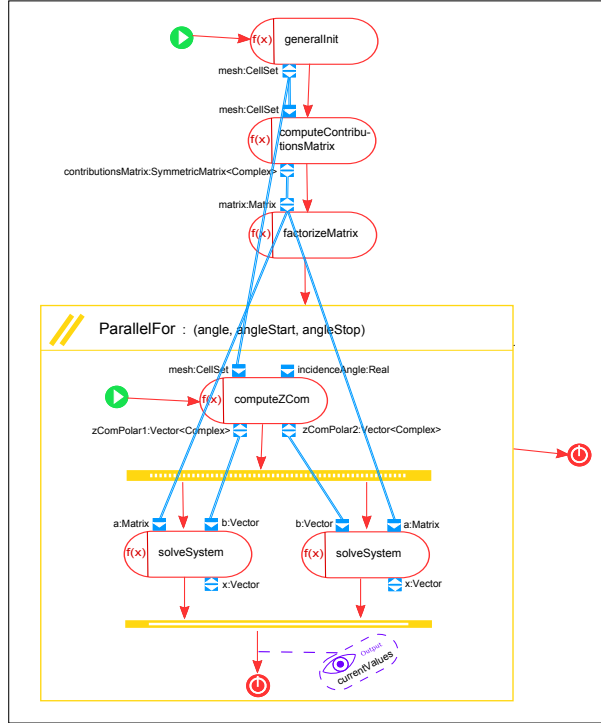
f(x) generalInit

mesh:CellSet

mesh:CellSet

f(x) computeContributionsMatrix

contributionsMatrix:SymmetricMatrix<Complex>

matrix:Matrix

f(x) factorizeMatrix

ParallelFor : (angle, angleStart, angleStop)

mesh:CellSet

incidenceAngle:Real

f(x) computeZCom

zComPolar1:Vector<Complex>

zComPolar2:Vector<Complex>

a:Matrix

b:Vector

b:Vector

a:Matrix

f(x) solveSystem

f(x) solveSystem

x:Vector

x:Vector

Output

currentValues